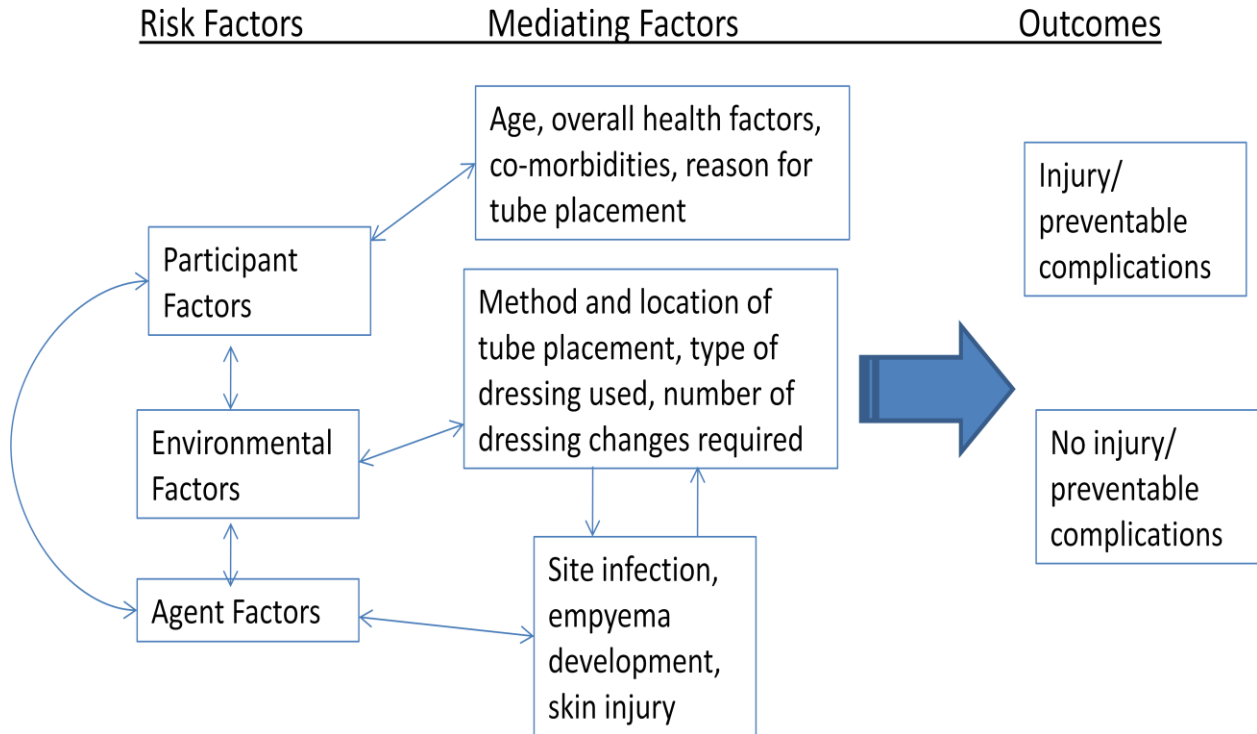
Risk Factors Mediating Factors Outcomes

Age, overall health factors, co-morbidities, reason for tube placement

Participant Factors

Method and location of tube placement, type of dressing used, number of dressing changes required

Environmental Factors

Agent Factors

Site infection, empyema development, skin injury

Injury/ preventable complications

No injury/ preventable complications